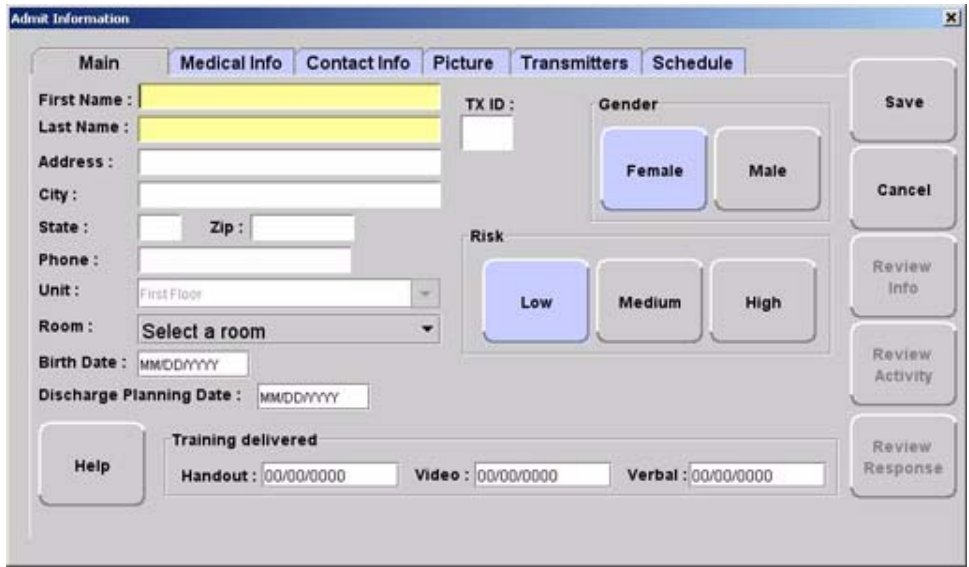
Admit Information

×

Main
Medical Info
Contact Info
Picture
Transmitters
Schedule

First Name :
Last Name :
Address :
City :
State :
Zip :
Phone :
Unit : First Floor
Room : Select a room
Birth Date : MM/DD/YYYY
Discharge Planning Date : MM/DD/YYYY

TX ID :

Gender
Female
Male

Risk
Low
Medium
High

Save
Cancel
Review Info
Review Activity
Review Response

Help

Training delivered
Handout : 00/00/0000
Video : 00/00/0000
Verbal : 00/00/0000